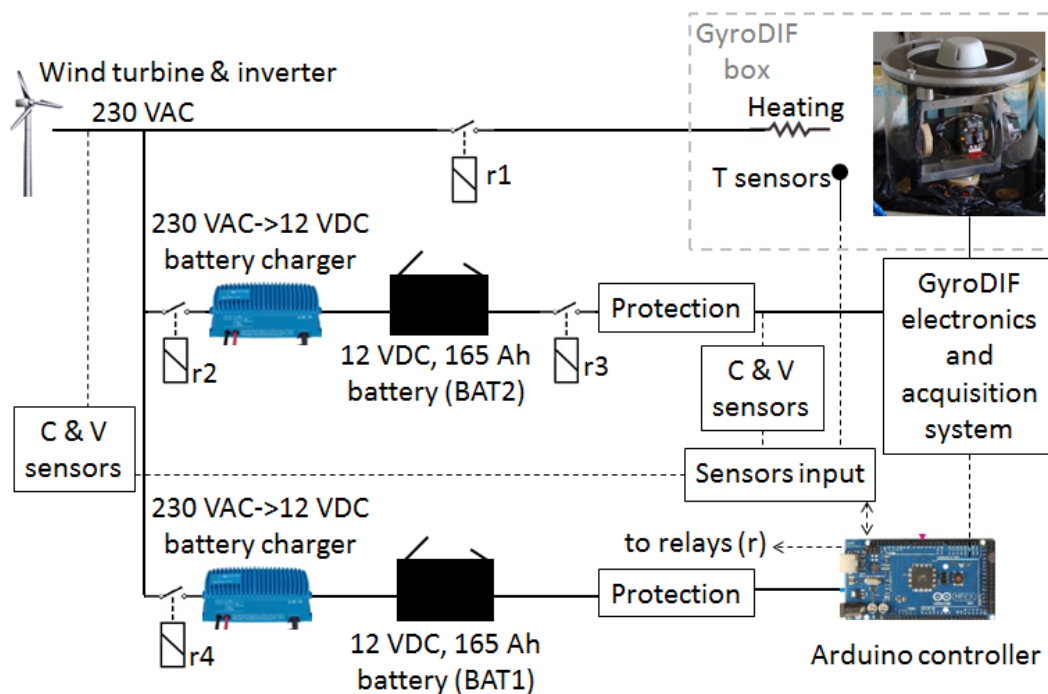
GyroDIF box

Wind turbine & inverter

230 VAC

Heating

r1

T sensors

230 VAC->12 VDC battery charger

Protection

GyroDIF electronics and acquisition system

r2

12 VDC, 165 Ah battery (BAT2)

r3

C & V sensors

C & V sensors

Sensors input

230 VAC->12 VDC battery charger

to relays (r)

Protection

r4

12 VDC, 165 Ah battery (BAT1)

Arduino controller